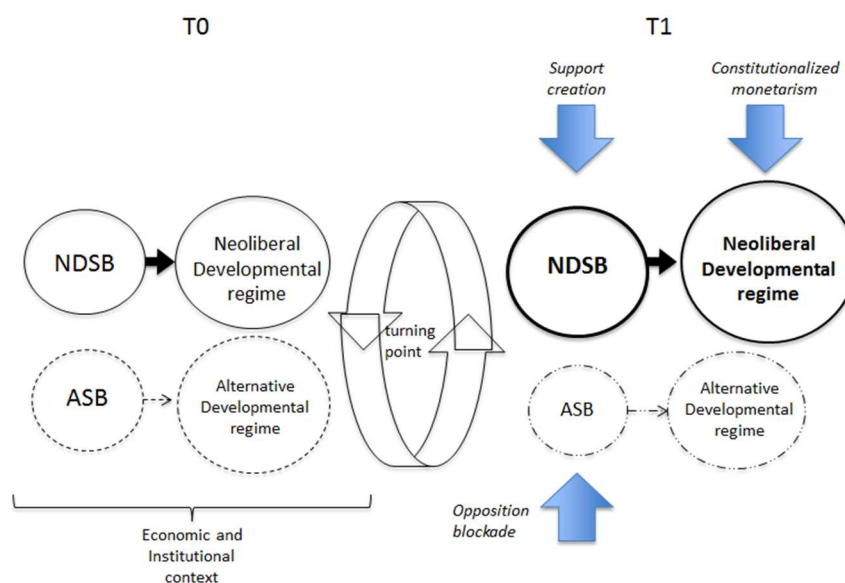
T0

T1

Support creation

Constitutionalized monetarism

NDSB

Neoliberal Developmental regime

turning point

NDSB

Neoliberal Developmental regime

ASB

Alternative Developmental regime

ASB

Alternative Developmental regime

Opposition blockade

Economic and Institutional context